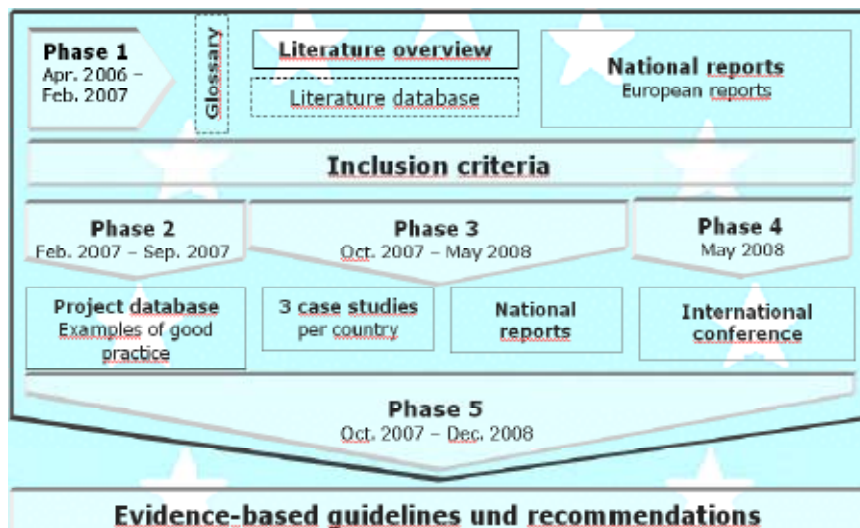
Phase 1
Apr. 2006 – Feb. 2007

Glossary

Literature overview

Literature database

National reports
European reports

Inclusion criteria

Phase 2
Feb. 2007 – Sep. 2007

Phase 3
Oct. 2007 – May 2008

Phase 4
May 2008

Project database
Examples of good practice

3 case studies
per country

National reports

International conference

Phase 5
Oct. 2007 – Dec. 2008

Evidence-based guidelines und recommendations